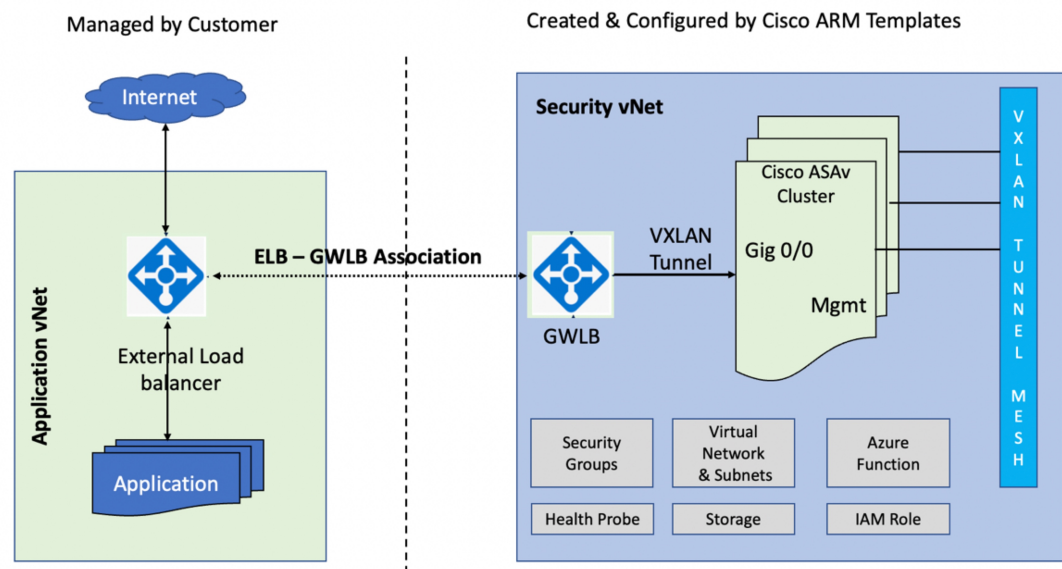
Managed by Customer

Created & Configured by Cisco ARM Templates

Internet

Application vNet

ELB – GWLB Association

External Load balancer

Application

Security vNet

GWLB

VXLAN Tunnel

Cisco ASAv Cluster

Gig 0/0

Mgmt

VXLAN TUNNEL MESH

Security Groups

Virtual Network & Subnets

Azure Function

Health Probe

Storage

IAM Role